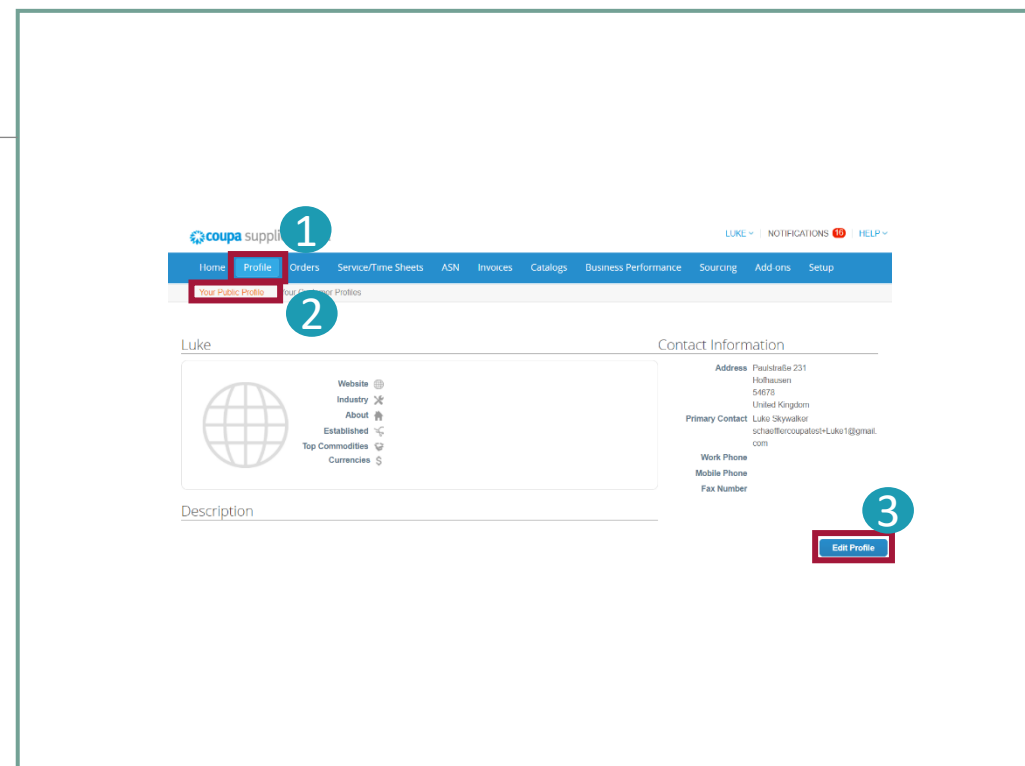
coupa suppli 1

LUKE | NOTIFICATIONS 10 | HELP

Home Profile Orders Service/Time Sheets ASN Invoices Catalogs Business Performance Sourcing Add-ons Setup

Your Public Profile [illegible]our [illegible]r Profiles

2

Luke

Website
Industry
About
Established
Top Commodities
Currencies

Description

Contact Information

Address Paulstraße 231
Holhausen
54678
United Kingdom

Primary Contact Luke Skywalker
schaefflercoupatest+Luke1@gmail.com

Work Phone

Mobile Phone

Fax Number

3

Edit Profile